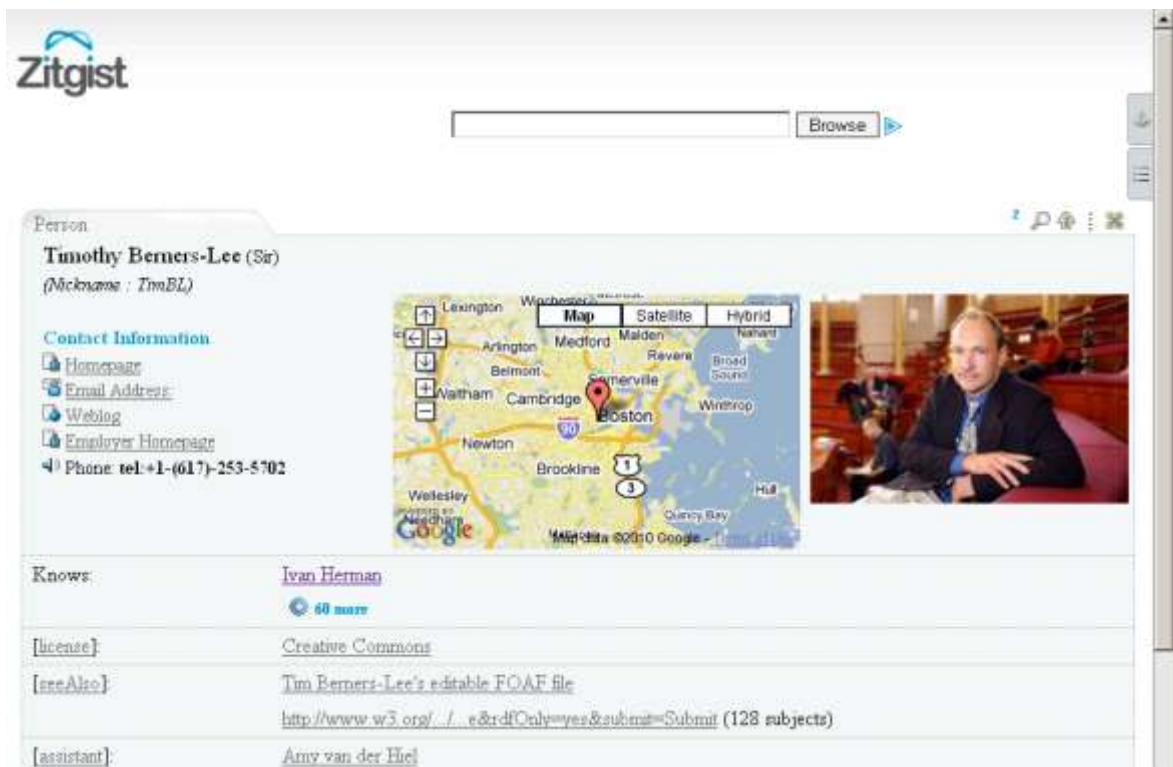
Zitgist

Browse

Person

Timothy Berners-Lee (Sir)
(Nickname : TimBL)

Contact Information
Homepage
Email Address
Weblog
Employer Homepage
Phone: tel:+1-(617)-253-5702

Map Satellite Hybrid
Lexington Winchester Malden Medford Arlington Revere Belmont Somerville Broad Sound Waltham Cambridge Boston Winthrop Newton Brookline Wellesley Needham Hull Quincy Bay
Map data ©2010 Google - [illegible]

| | |
|---|---|
| Knows: | Ivan Herman<br>60 more |
| [license]: | Creative Commons |
| [seeAlso]: | Tim Berners-Lee's editable FOAF file<br>http://www.w3.org/.../...e&rdfOnly=yes&submit=Submit (128 subjects) |
| [assistant]: | Amy van der Hiel |